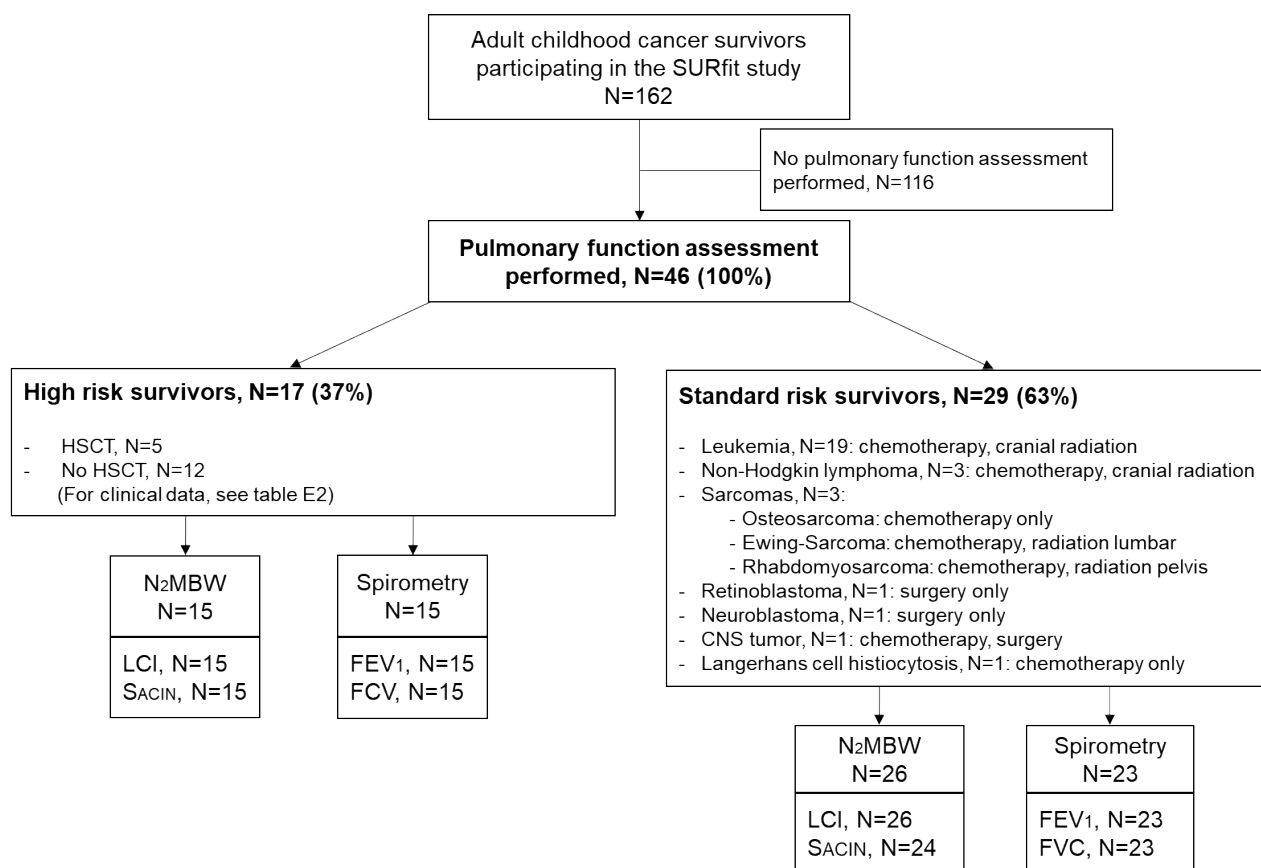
Adult childhood cancer survivors participating in the SURfit study
N=162

No pulmonary function assessment performed, N=116

**Pulmonary function assessment performed, N=46 (100%)**

**High risk survivors, N=17 (37%)**

- HSCT, N=5
- No HSCT, N=12
(For clinical data, see table E2)

$N_2$MBW
N=15

LCI, N=15
$S_{ACIN}$, N=15

Spirometry
N=15

$FEV_1$, N=15
FCV, N=15

**Standard risk survivors, N=29 (63%)**

- Leukemia, N=19: chemotherapy, cranial radiation
- Non-Hodgkin lymphoma, N=3: chemotherapy, cranial radiation
- Sarcomas, N=3:
  - Osteosarcoma: chemotherapy only
  - Ewing-Sarcoma: chemotherapy, radiation lumbar
  - Rhabdomyosarcoma: chemotherapy, radiation pelvis
- Retinoblastoma, N=1: surgery only
- Neuroblastoma, N=1: surgery only
- CNS tumor, N=1: chemotherapy, surgery
- Langerhans cell histiocytosis, N=1: chemotherapy only

$N_2$MBW
N=26

LCI, N=26
$S_{ACIN}$, N=24

Spirometry
N=23

$FEV_1$, N=23
FVC, N=23